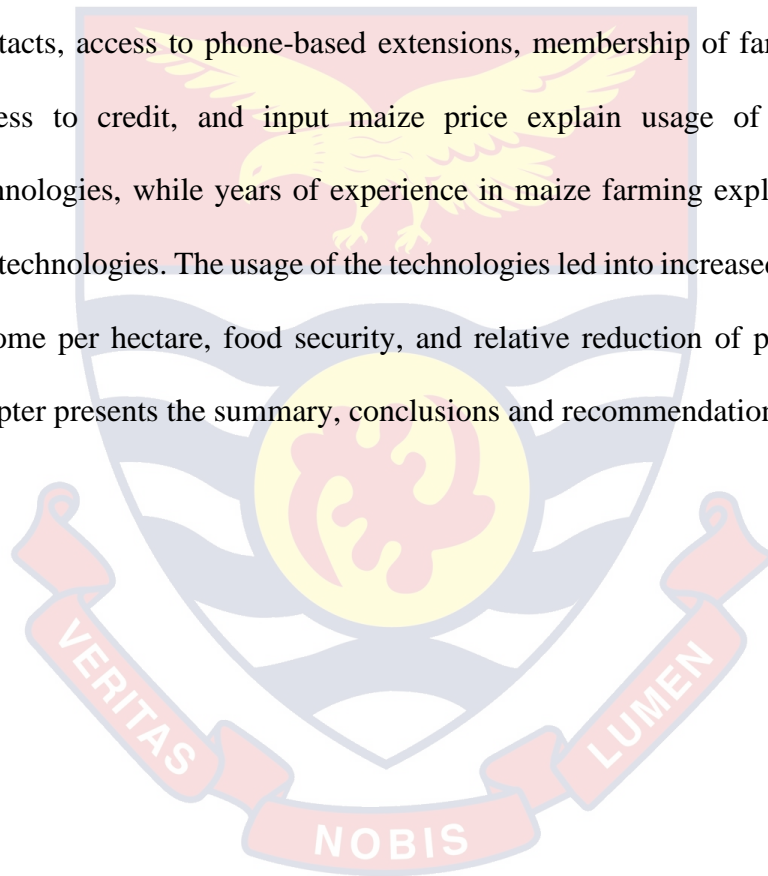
tacts, access to phone-based extensions, membership of far ess to credit, and input maize price explain usage of anologies, while years of experience in maize farming expl technologies. The usage of the technologies led into increased ome per hectare, food security, and relative reduction of p pter presents the summary, conclusions and recommendation

VERITAS LUMEN

NOBIS